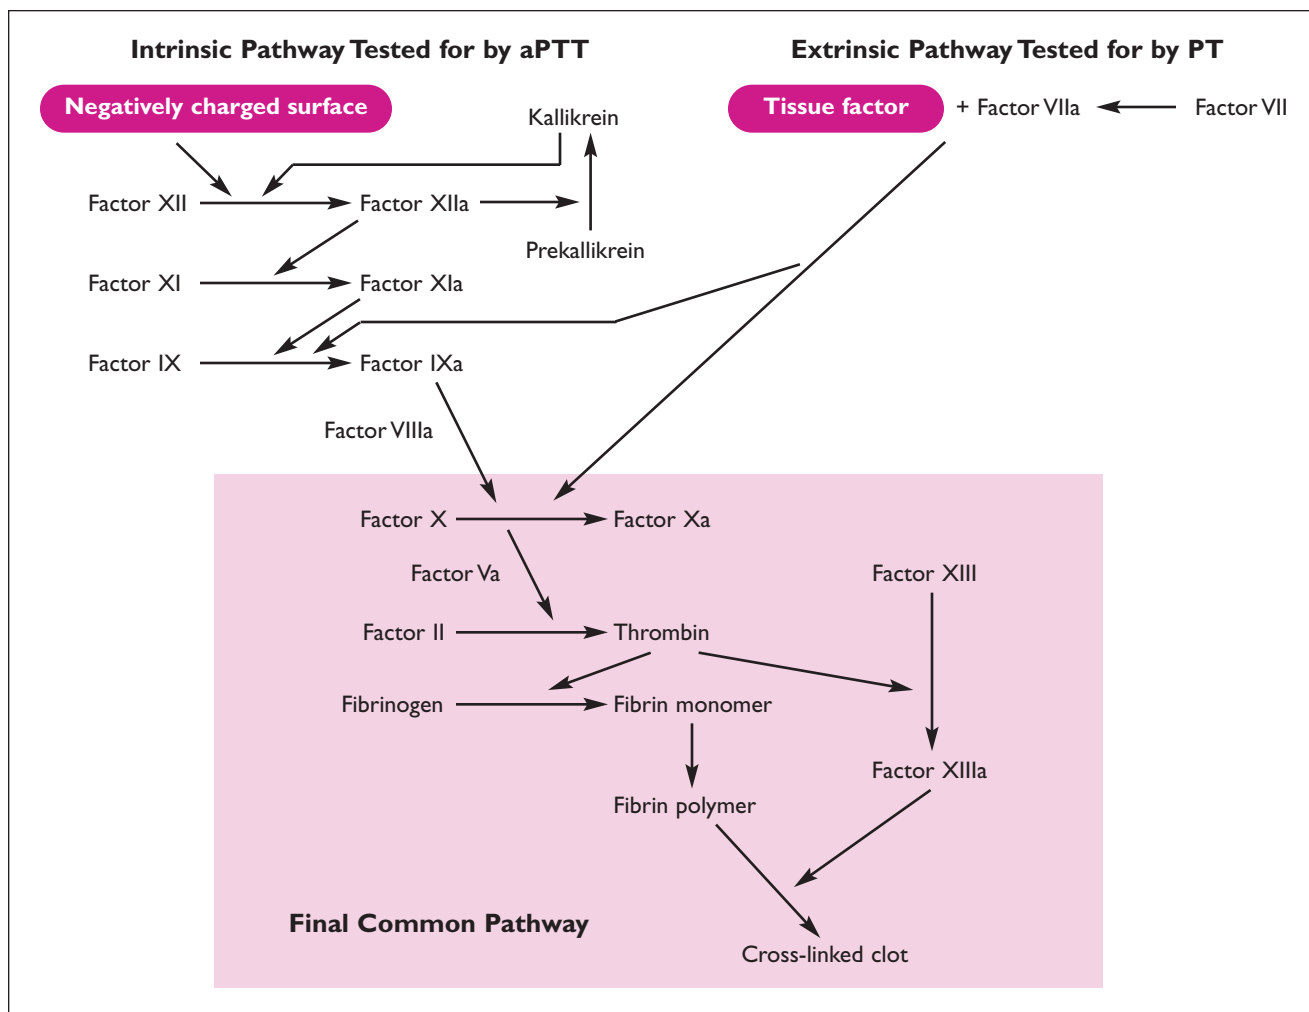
Intrinsic Pathway Tested for by aPTT

Extrinsic Pathway Tested for by PT

Negatively charged surface

Kallikrein

Tissue factor

+ Factor VIIa

Factor VII

Factor XII

Factor XIIa

Prekallikrein

Factor XI

Factor XIa

Factor IX

Factor IXa

Factor VIIIa

Factor X

Factor Xa

Factor Va

Factor XIII

Factor II

Thrombin

Fibrinogen

Fibrin monomer

Factor XIIIa

Fibrin polymer

Final Common Pathway

Cross-linked clot